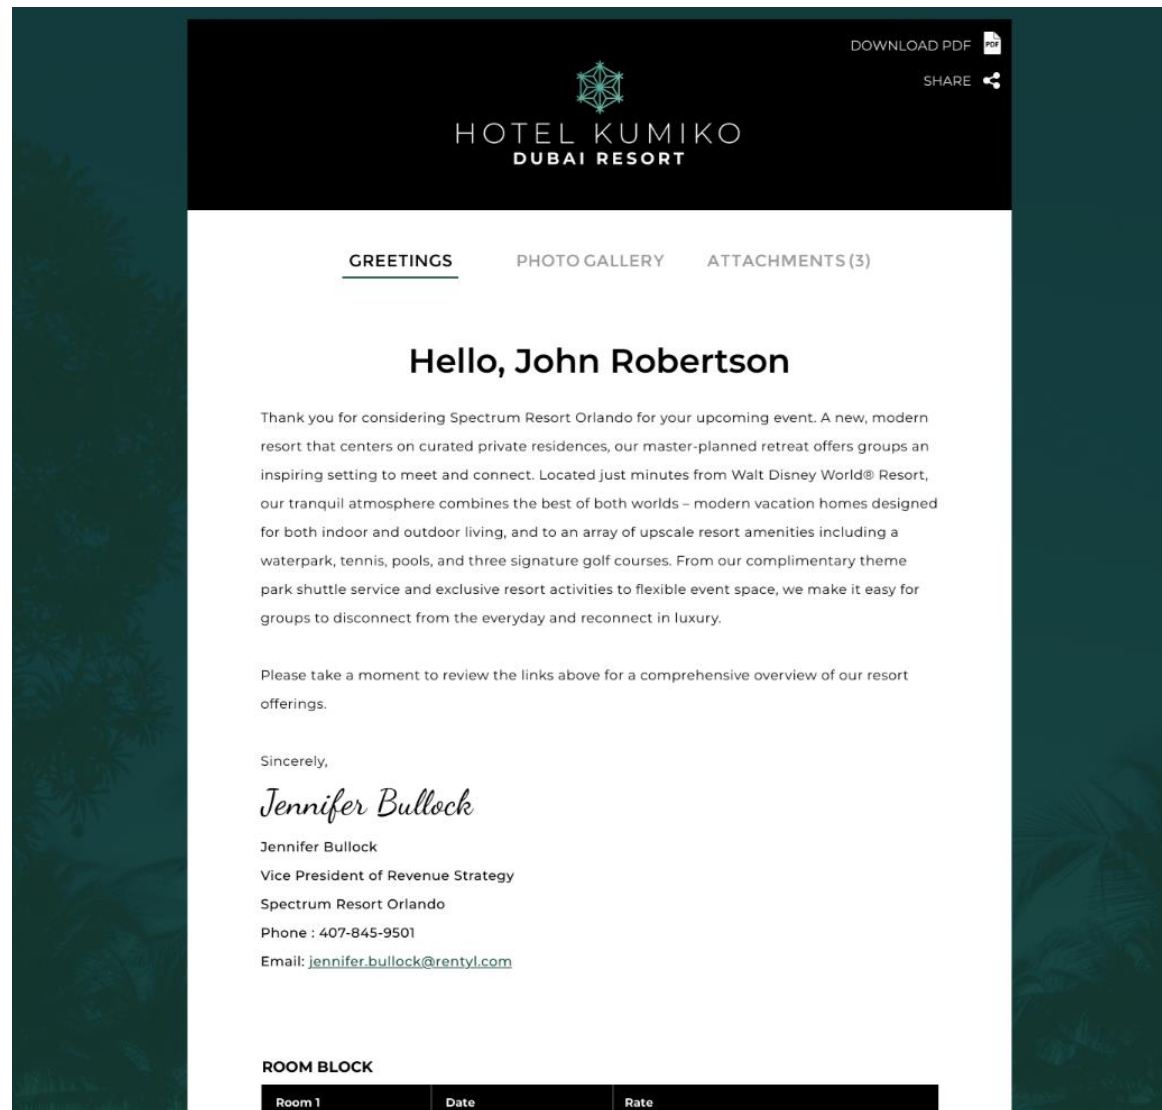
DOWNLOAD PDF PDF

SHARE

HOTEL KUMIKO
DUBAI RESORT

GREETINGS PHOTO GALLERY ATTACHMENTS (3)

Hello, John Robertson

Thank you for considering Spectrum Resort Orlando for your upcoming event. A new, modern resort that centers on curated private residences, our master-planned retreat offers groups an inspiring setting to meet and connect. Located just minutes from Walt Disney World® Resort, our tranquil atmosphere combines the best of both worlds – modern vacation homes designed for both indoor and outdoor living, and to an array of upscale resort amenities including a waterpark, tennis, pools, and three signature golf courses. From our complimentary theme park shuttle service and exclusive resort activities to flexible event space, we make it easy for groups to disconnect from the everyday and reconnect in luxury.

Please take a moment to review the links above for a comprehensive overview of our resort offerings.

Sincerely,

Jennifer Bullock

Jennifer Bullock
Vice President of Revenue Strategy
Spectrum Resort Orlando
Phone : 407-845-9501
Email: jennifer.bullock@rentyl.com

ROOM BLOCK

| Room 1 | Date | Rate |
|---|---|---|